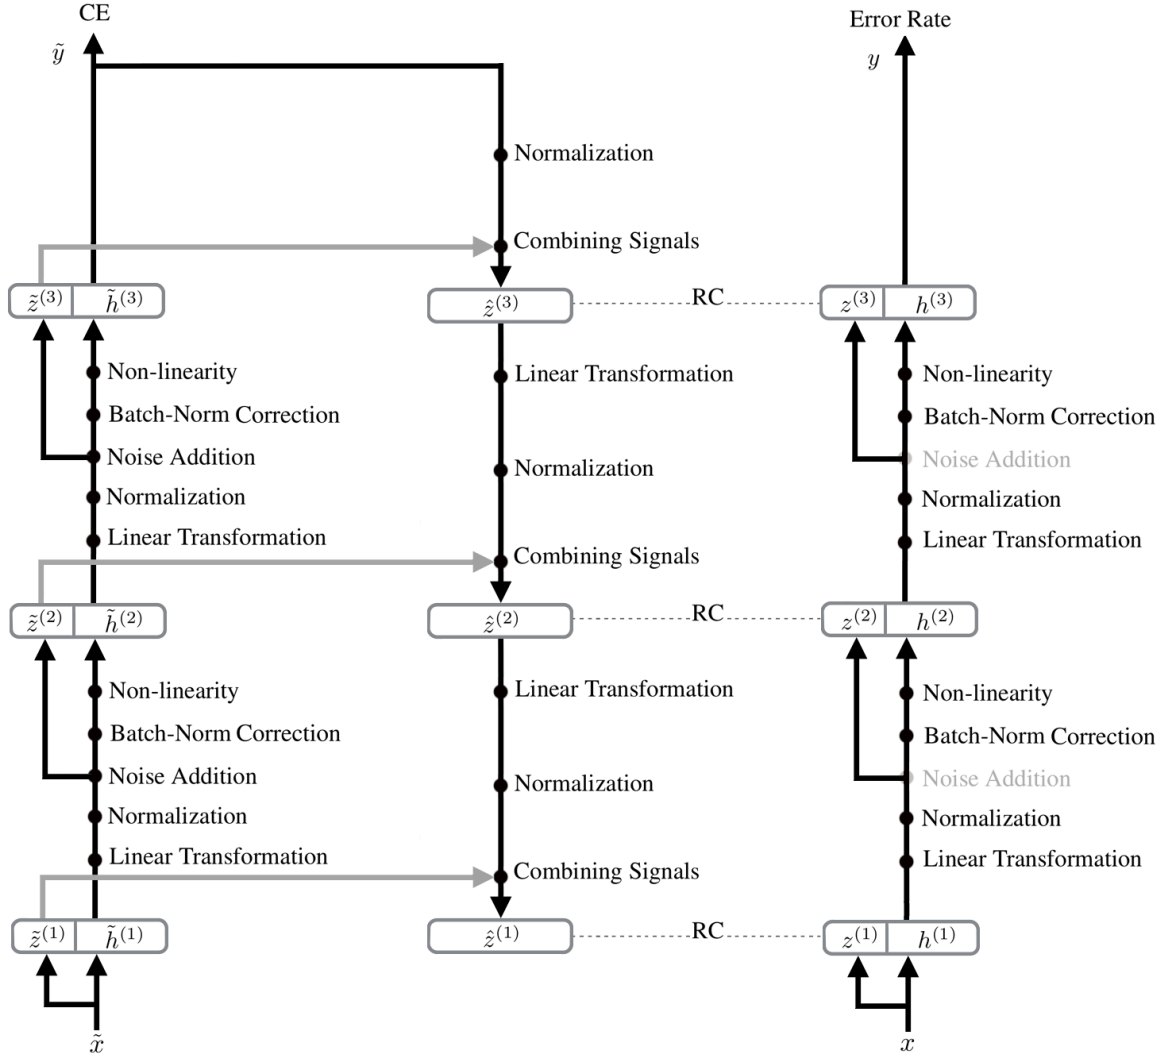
CE

$\tilde{y}$

Normalization

Combining Signals

$\tilde{z}^{(3)}$ $\tilde{h}^{(3)}$

$\hat{z}^{(3)}$

RC

Error Rate

$y$

$z^{(3)}$ $h^{(3)}$

Non-linearity

Batch-Norm Correction

Noise Addition

Normalization

Linear Transformation

Linear Transformation

Normalization

Combining Signals

Non-linearity

Batch-Norm Correction

Noise Addition

Normalization

Linear Transformation

$\tilde{z}^{(2)}$ $\tilde{h}^{(2)}$

$\hat{z}^{(2)}$

RC

$z^{(2)}$ $h^{(2)}$

Non-linearity

Batch-Norm Correction

Noise Addition

Normalization

Linear Transformation

Linear Transformation

Normalization

Combining Signals

Non-linearity

Batch-Norm Correction

Noise Addition

Normalization

Linear Transformation

$\tilde{z}^{(1)}$ $\tilde{h}^{(1)}$

$\hat{z}^{(1)}$

RC

$z^{(1)}$ $h^{(1)}$

$\tilde{x}$

$x$